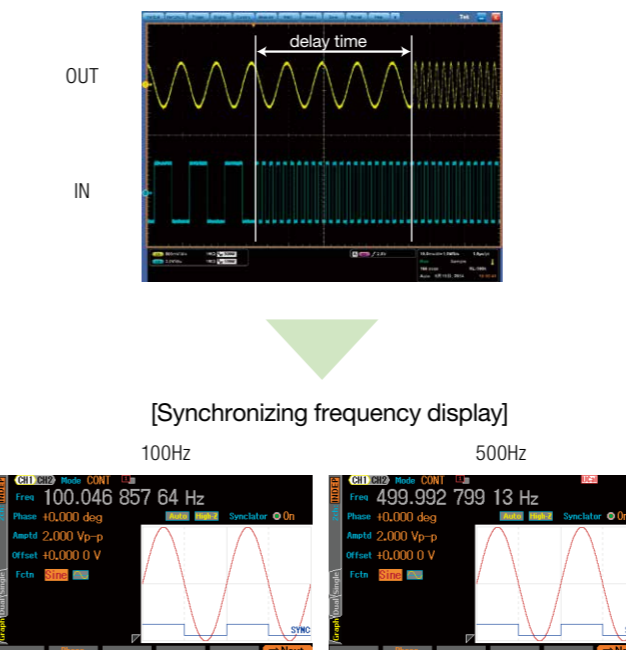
delay time

OUT

IN

[Synchronizing frequency display]

100Hz

CH1 CH2 Mode CONT
Freq 100.046 857 64 Hz
Phase +0.000 deg
Auto High-Z Synclator On
Amptd 2.000 Vp-p
Offset +0.000 0 V
Fctn Sine
SYNC

500Hz

CH1 CH2 Mode CONT
Freq 499.992 799 13 Hz
Phase +0.000 deg
Auto High-Z Synclator On
Amptd 2.000 Vp-p
Offset +0.000 0 V
Fctn Sine